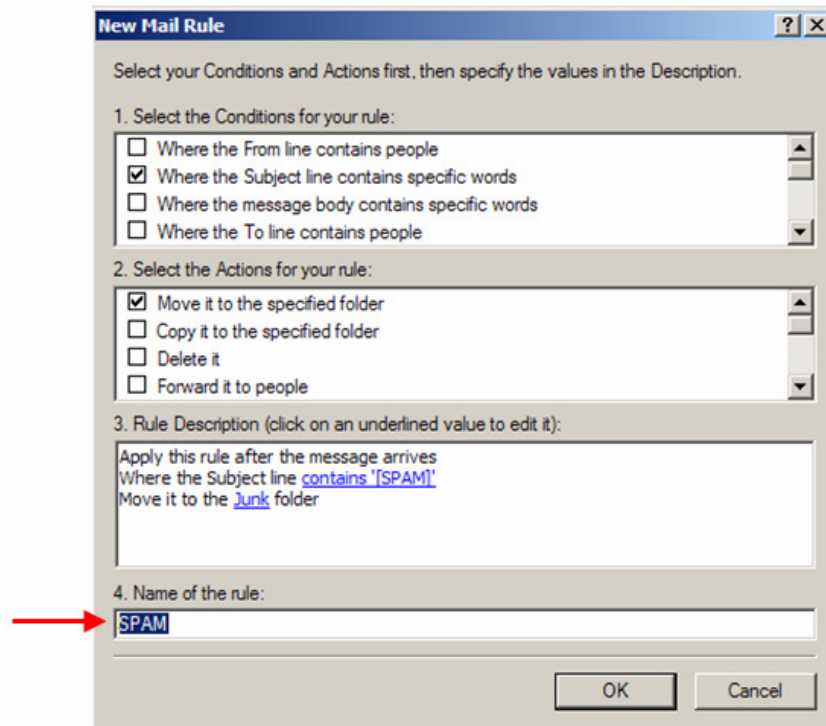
New Mail Rule

? X

Select your Conditions and Actions first, then specify the values in the Description.

1. Select the Conditions for your rule:

☐ Where the From line contains people
☑ Where the Subject line contains specific words
☐ Where the message body contains specific words
☐ Where the To line contains people

2. Select the Actions for your rule:

☑ Move it to the specified folder
☐ Copy it to the specified folder
☐ Delete it
☐ Forward it to people

3. Rule Description (click on an underlined value to edit it):

Apply this rule after the message arrives
Where the Subject line contains '[SPAM]'
Move it to the Junk folder

4. Name of the rule:

SPAM

OK Cancel